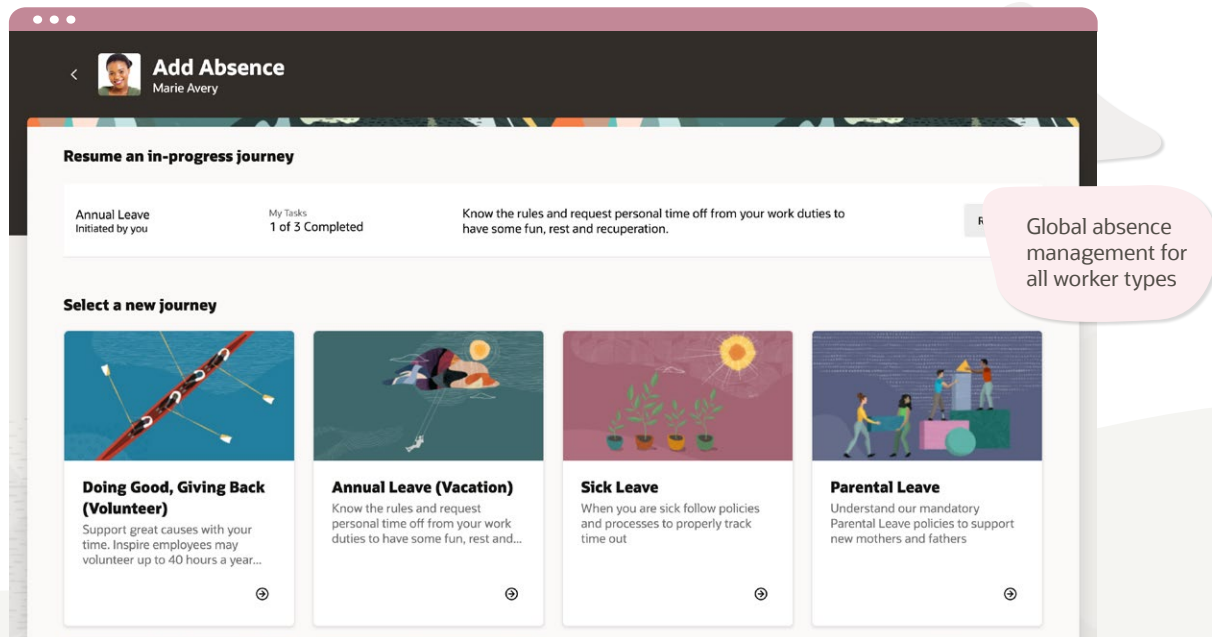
Add Absence
Marie Avery

Resume an in-progress journey

Annual Leave
Initiated by you

My Tasks
1 of 3 Completed

Know the rules and request personal time off from your work duties to have some fun, rest and recuperation.

R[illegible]

Global absence management for all worker types

Select a new journey

Doing Good, Giving Back (Volunteer)
Support great causes with your time. Inspire employees may volunteer up to 40 hours a year...

Annual Leave (Vacation)
Know the rules and request personal time off from your work duties to have some fun, rest and...

Sick Leave
When you are sick follow policies and processes to properly track time out

Parental Leave
Understand our mandatory Parental Leave policies to support new mothers and fathers